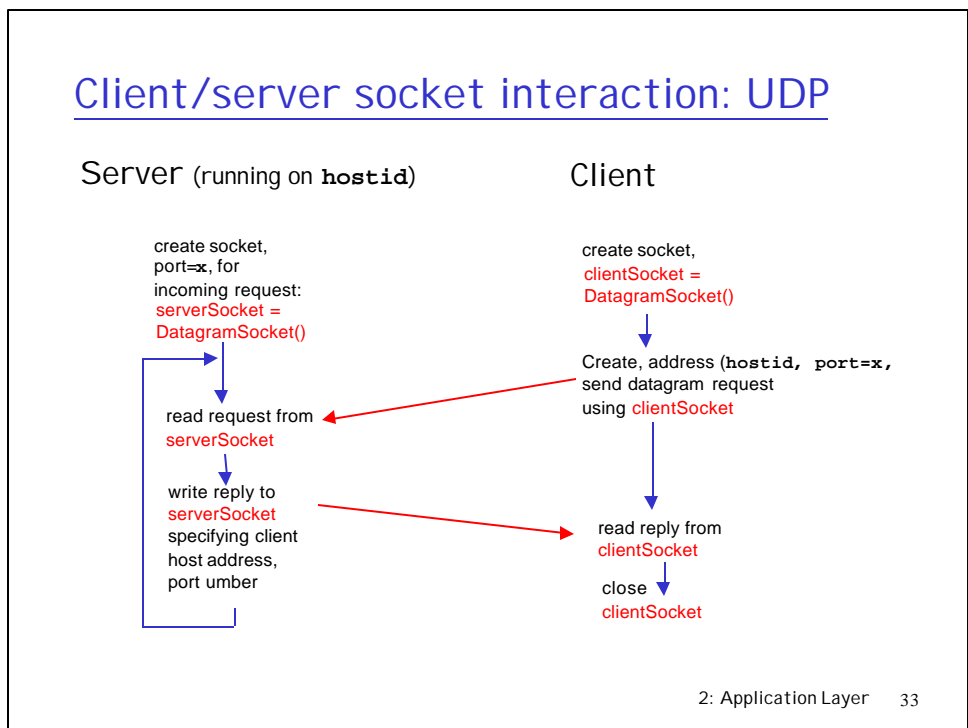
Client/server socket interaction: UDP

Server (running on **hostid**)

Client

create socket, port=**x**, for incoming request:
serverSocket = DatagramSocket()

create socket,
clientSocket = DatagramSocket()

Create, address (**hostid, port=x,** send datagram request using clientSocket

read request from serverSocket

write reply to serverSocket specifying client host address, port umber

read reply from clientSocket

close clientSocket

2: Application Layer 33